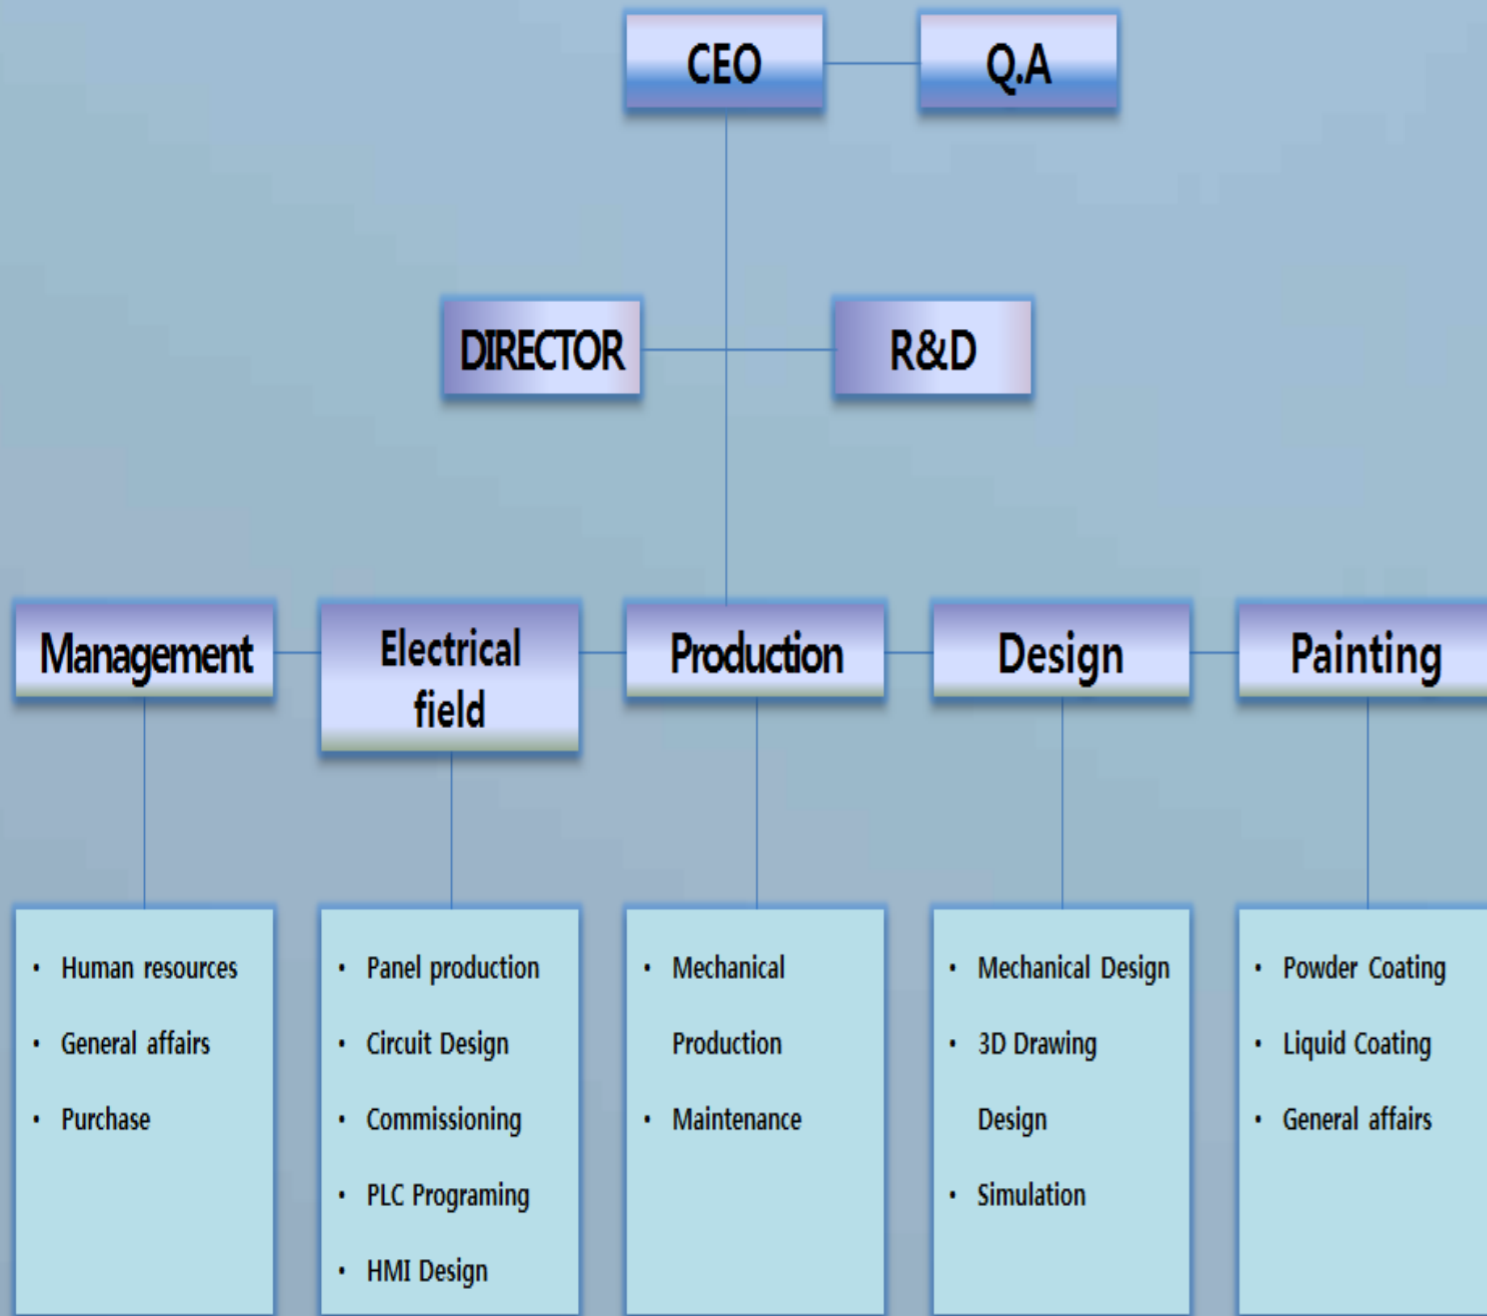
CEO

Q.A

DIRECTOR

R&D

Management

Electrical field

Production

Design

Painting

- Human resources
- General affairs
- Purchase

- Panel production
- Circuit Design
- Commissioning
- PLC Programing
- HMI Design

- Mechanical Production
- Maintenance

- Mechanical Design
- 3D Drawing Design
- Simulation

- Powder Coating
- Liquid Coating
- General affairs